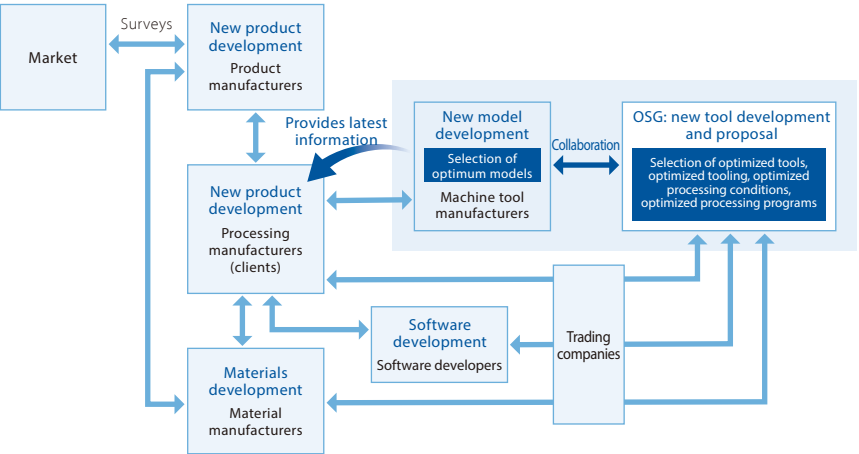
Market

Surveys

New product development

Product manufacturers

Provides latest information

New model development

Selection of optimum models

Machine tool manufacturers

Collaboration

OSG: new tool development and proposal

Selection of optimized tools, optimized tooling, optimized processing conditions, optimized processing programs

New product development

Processing manufacturers (clients)

Software development

Software developers

Trading companies

Materials development

Material manufacturers